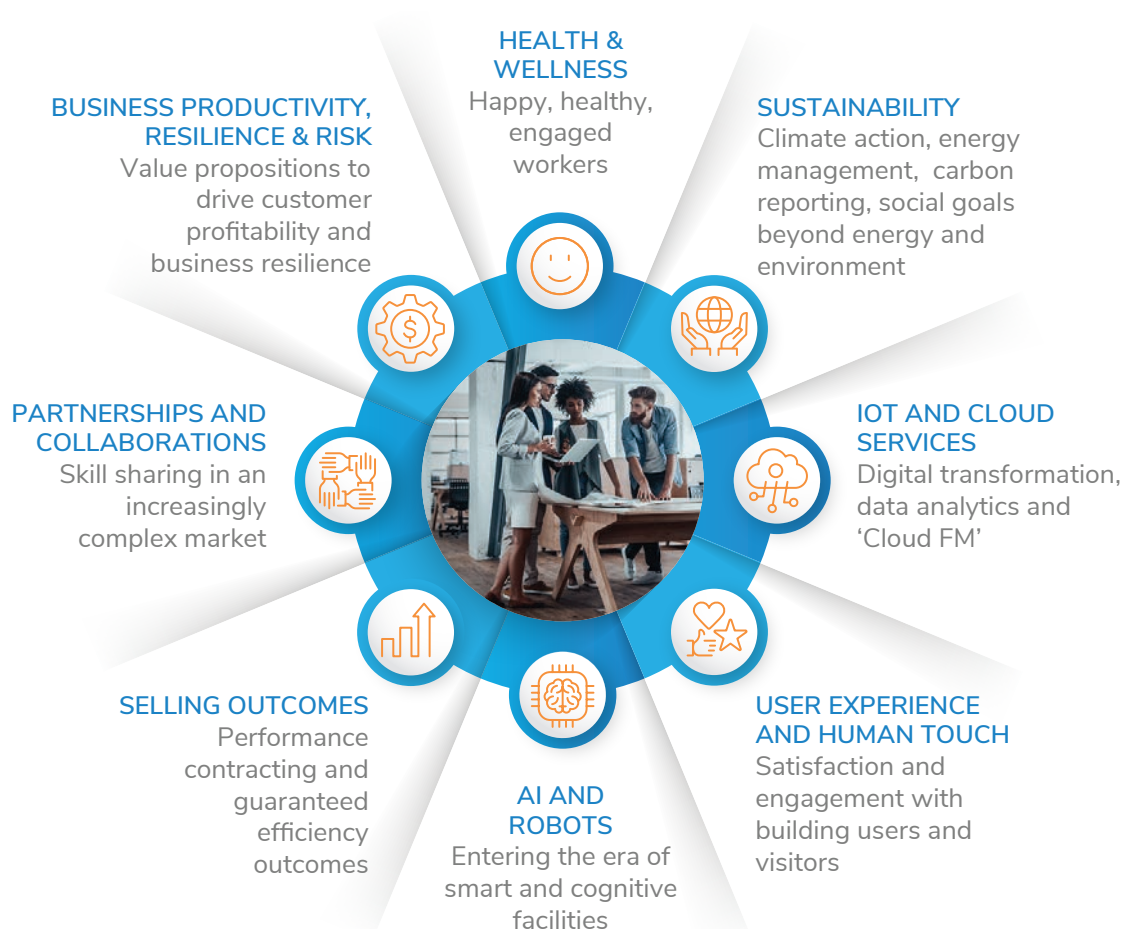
HEALTH & WELLNESS
Happy, healthy, engaged workers

BUSINESS PRODUCTIVITY, RESILIENCE & RISK
Value propositions to drive customer profitability and business resilience

SUSTAINABILITY
Climate action, energy management, carbon reporting, social goals beyond energy and environment

PARTNERSHIPS AND COLLABORATIONS
Skill sharing in an increasingly complex market

IOT AND CLOUD SERVICES
Digital transformation, data analytics and 'Cloud FM'

SELLING OUTCOMES
Performance contracting and guaranteed efficiency outcomes

USER EXPERIENCE AND HUMAN TOUCH
Satisfaction and engagement with building users and visitors

AI AND ROBOTS
Entering the era of smart and cognitive facilities